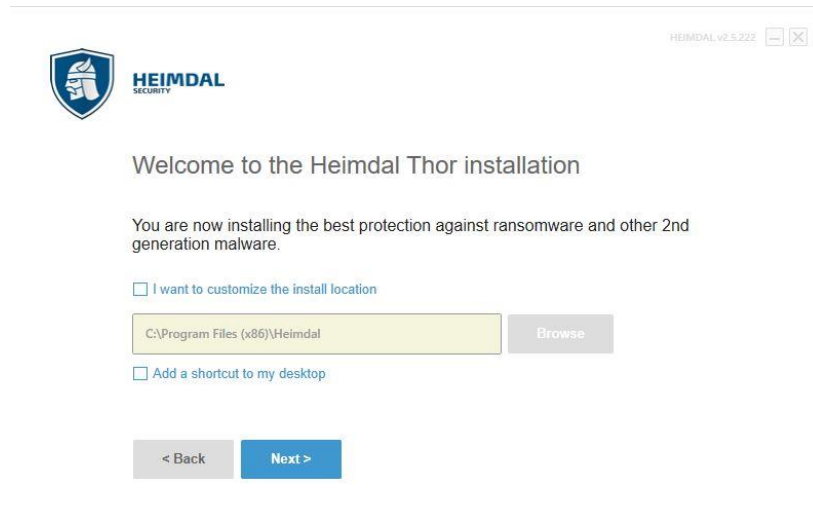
HEIMDAL v2.5.222

HEIMDAL
SECURITY

Welcome to the Heimdal Thor installation

You are now installing the best protection against ransomware and other 2nd generation malware.

I want to customize the install location

C:\Program Files (x86)\Heimdal

Browse

Add a shortcut to my desktop

< Back

Next >